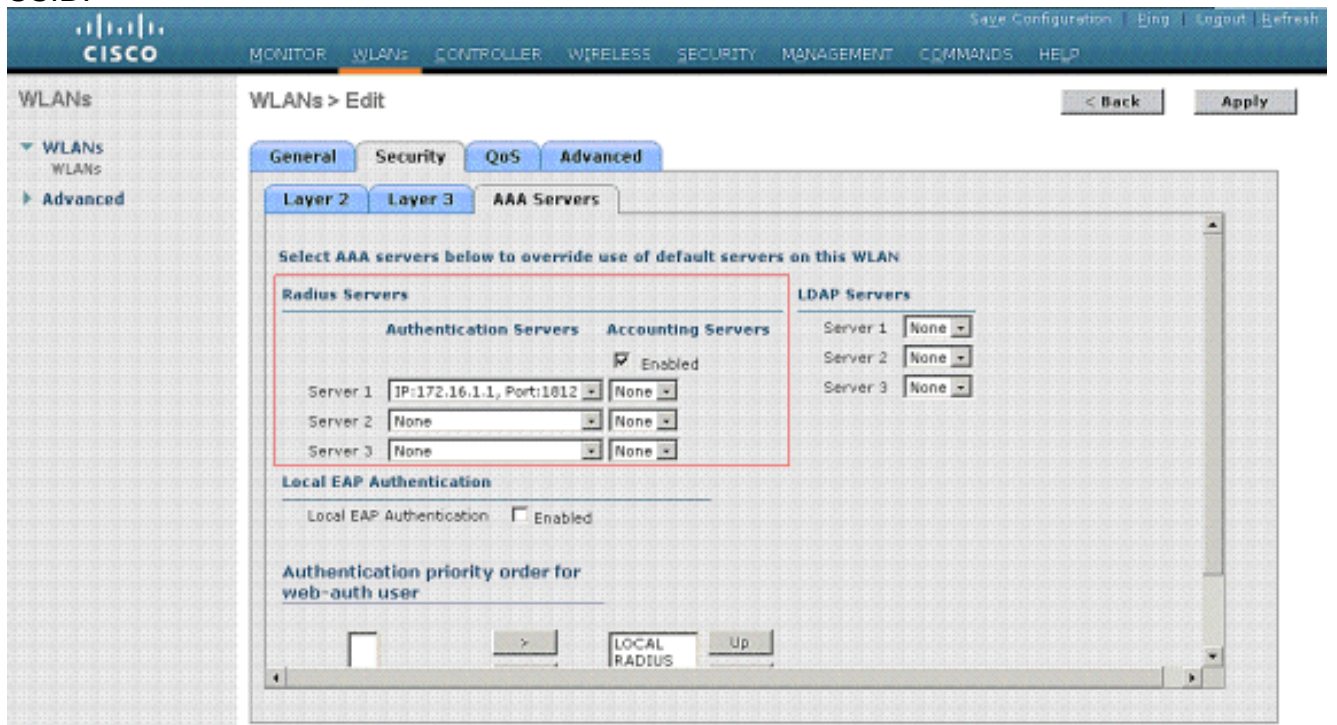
cisco

Save Configuration | Ping | Logout | Refresh

MONITOR WLANs CONTROLLER WIRELESS SECURITY MANAGEMENT COMMANDS HELP

WLANs

WLANs
WLANs

Advanced

WLANs > Edit

< Back

Apply

General Security QoS Advanced

Layer 2 Layer 3 AAA Servers

Select AAA servers below to override use of default servers on this WLAN

Radius Servers

Authentication Servers Accounting Servers

Enabled

Server 1 IP:172.16.1.1, Port:1812 None

Server 2 None None

Server 3 None None

LDAP Servers

Server 1 None

Server 2 None

Server 3 None

Local EAP Authentication

Local EAP Authentication Enabled

Authentication priority order for web-auth user

>

LOCAL
RADIUS

Up